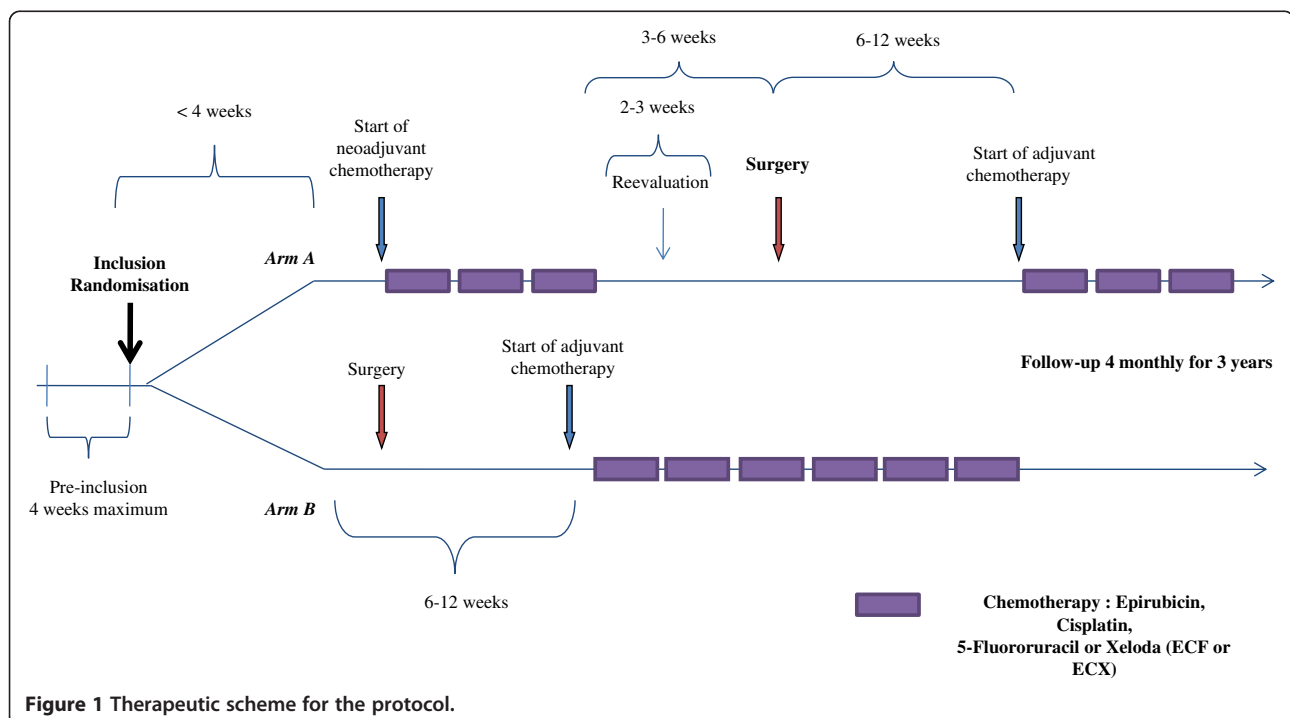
3-6 weeks

6-12 weeks

< 4 weeks

2-3 weeks

Start of neoadjuvant chemotherapy

Reevaluation

Surgery

Start of adjuvant chemotherapy

Inclusion Randomisation

Arm A

Follow-up 4 monthly for 3 years

Surgery

Start of adjuvant chemotherapy

Pre-inclusion 4 weeks maximum

Arm B

6-12 weeks

Chemotherapy : Epirubicin, Cisplatin, 5-Fluororuracil or Xeloda (ECF or ECX)

Figure 1 Therapeutic scheme for the protocol.